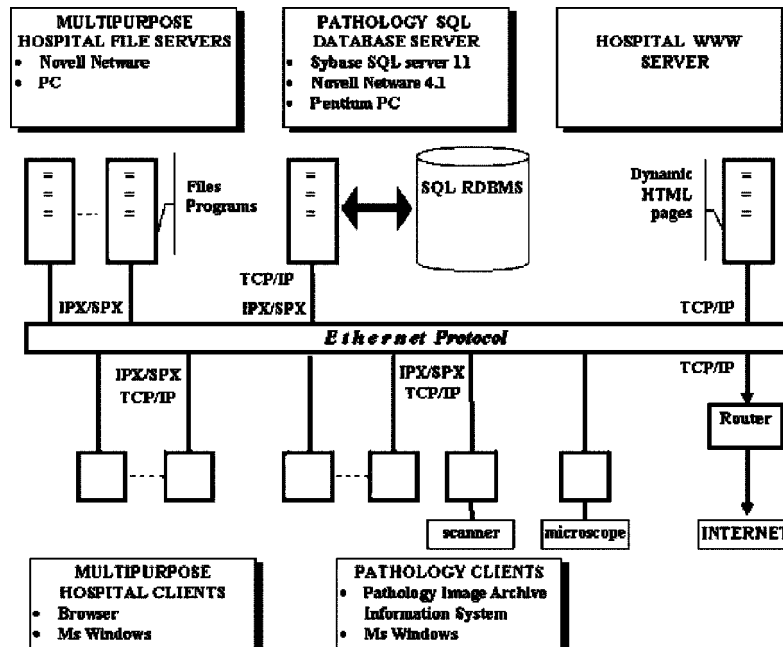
MULTIPURPOSE
HOSPITAL FILE SERVERS
• Novell Netware
• PC

PATHOLOGY SQL
DATABASE SERVER
• Sybase SQL server 11
• Novell Netware 4.1
• Pentium PC

HOSPITAL WWW
SERVER

Files
Programs

SQL RDBMS

Dynamic
HTML
pages

TCP/IP

IPX/SPX

IPX/SPX

TCP/IP

Ethernet Protocol

IPX/SPX
TCP/IP

IPX/SPX
TCP/IP

TCP/IP

Router

scanner

microscope

INTERNET

MULTIPURPOSE
HOSPITAL CLIENTS
• Browser
• Ms Windows

PATHOLOGY CLIENTS
• Pathology Image Archive Information System
• Ms Windows